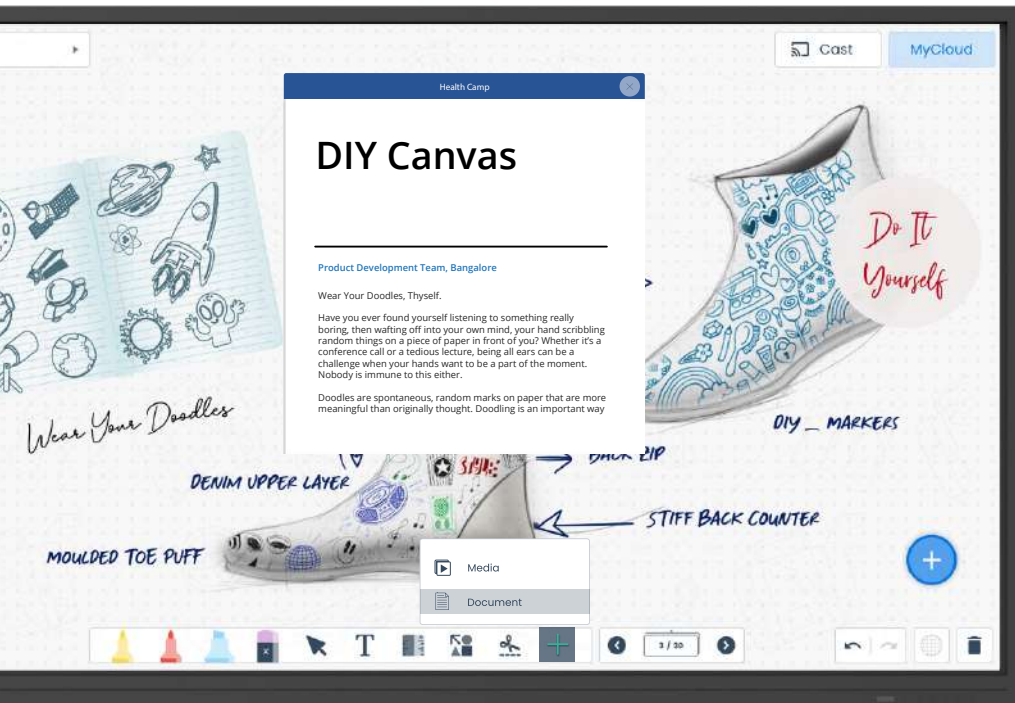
Cast

MyCloud

Health Camp

DIY Canvas

Product Development Team, Bangalore

Wear Your Doodles, Thyself.

Have you ever found yourself listening to something really boring, then wafting off into your own mind, your hand scribbling random things on a piece of paper in front of you? Whether it's a conference call or a tedious lecture, being all ears can be a challenge when your hands want to be a part of the moment. Nobody is immune to this either.

Doodles are spontaneous, random marks on paper that are more meaningful than originally thought. Doodling is an important way

Do It Yourself

Wear Your Doodles

DIY _ MARKERS

BACK ZIP

DENIM UPPER LAYER

STIFF BACK COUNTER

MOULDED TOE PUFF

Media

Document

3 / 30